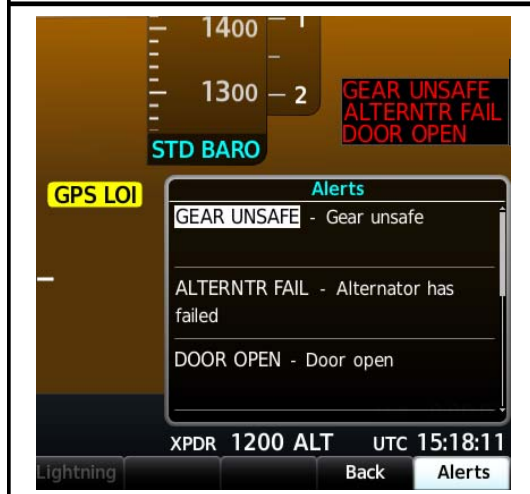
1400
1
1300
2
STD BARO
GEAR UNSAFE
ALTERNTR FAIL
DOOR OPEN
GPS LOI
Alerts
GEAR UNSAFE - Gear unsafe
ALTERNTR FAIL - Alternator has failed
DOOR OPEN - Door open
XPDR 1200 ALT UTC 15:18:11
Lightning
Back
Alerts